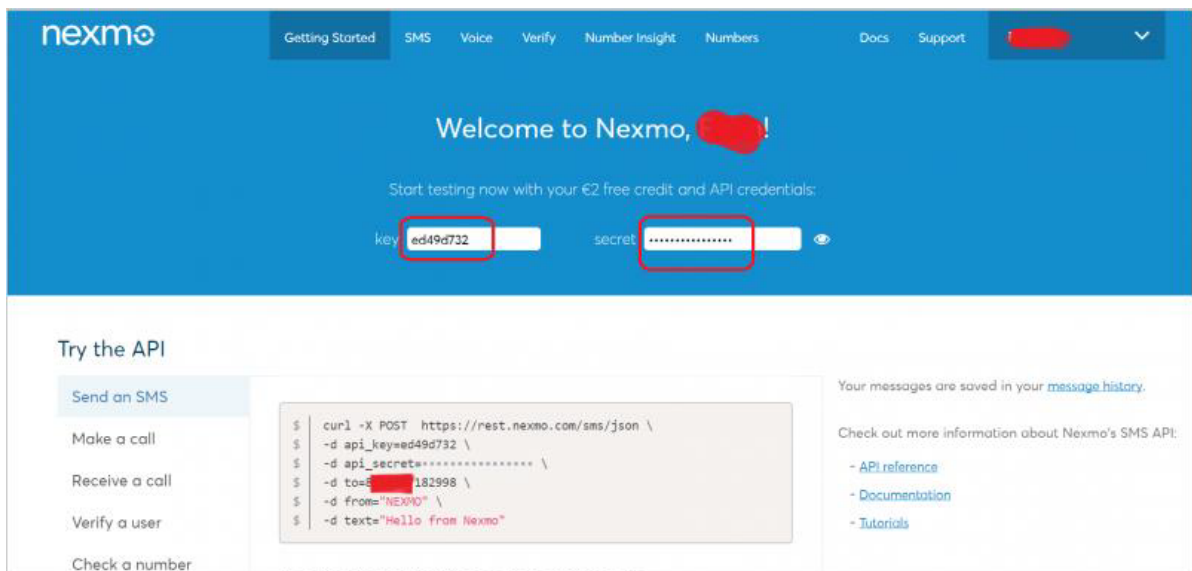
nexmo

Getting Started SMS Voice Verify Number Insight Numbers Docs Support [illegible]

Welcome to Nexmo, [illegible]!

Start testing now with your €2 free credit and API credentials:

key ed49d732 secret ••••••••••••••••

Try the API

Send an SMS
Make a call
Receive a call
Verify a user
Check a number

$ curl -X POST https://rest.nexmo.com/sms/json \
$ -d api_key=ed49d732 \
$ -d api_secret=•••••••••••••••• \
$ -d to=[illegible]182998 \
$ -d from="NEXMO" \
$ -d text="Hello from Nexmo"

Your messages are saved in your message history.

Check out more information about Nexmo's SMS API:

- API reference
- Documentation
- Tutorials